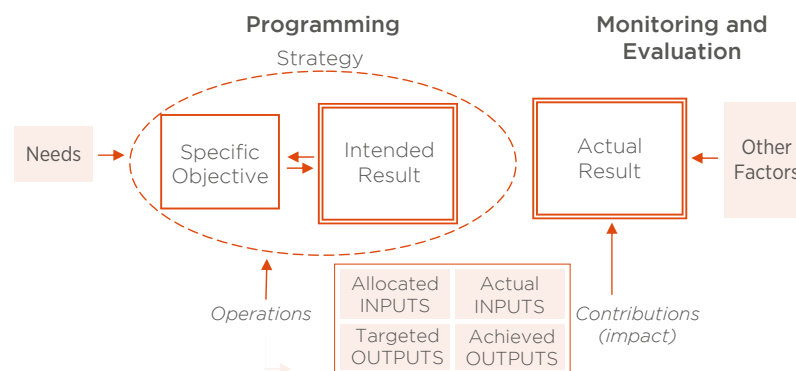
Programming

Monitoring and Evaluation

Strategy

Needs

Specific Objective

Intended Result

Actual Result

Other Factors

Operations

| Allocated INPUTS | Actual INPUTS |
|---|---|
| Targeted OUTPUTS | Achieved OUTPUTS |

Contributions (impact)